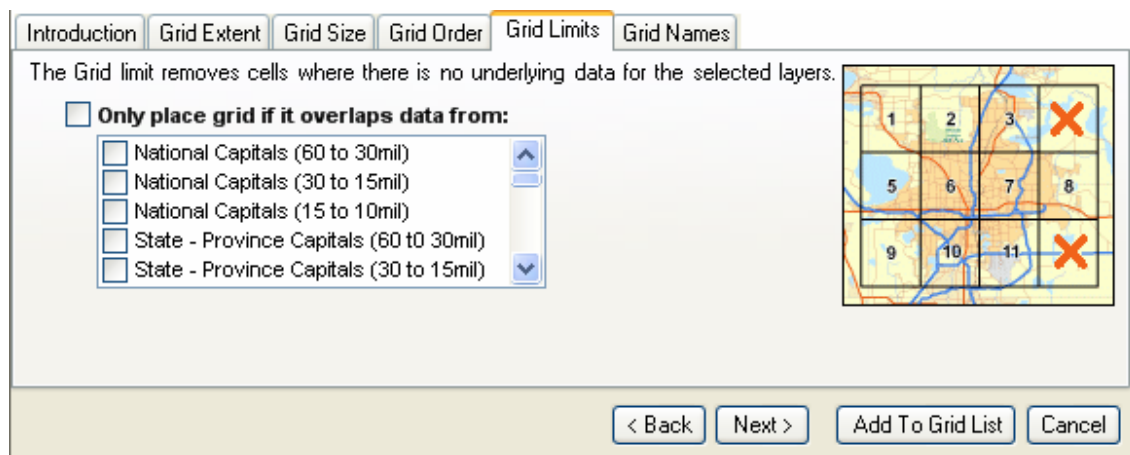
Introduction | Grid Extent | Grid Size | Grid Order | Grid Limits | Grid Names

The Grid limit removes cells where there is no underlying data for the selected layers.

Only place grid if it overlaps data from:

National Capitals (60 to 30mil)
National Capitals (30 to 15mil)
National Capitals (15 to 10mil)
State - Province Capitals (60 t0 30mil)
State - Province Capitals (30 to 15mil)

1 2 3
5 6 7 8
9 10 11

< Back | Next > | Add To Grid List | Cancel